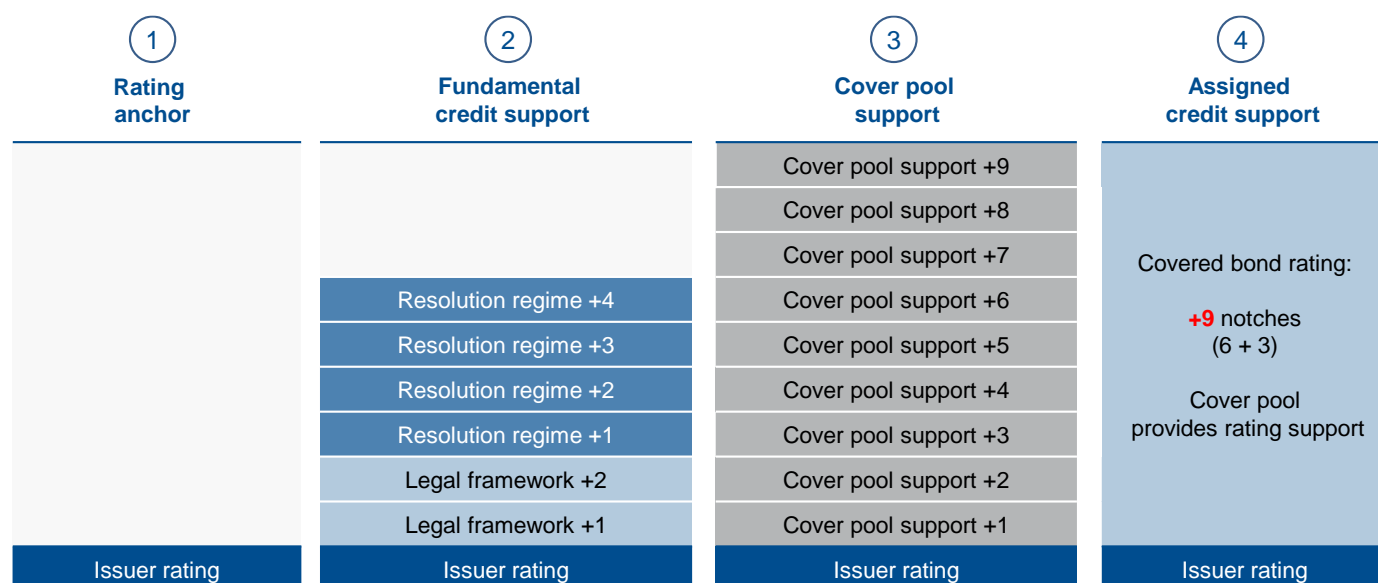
1
Rating anchor

2
Fundamental credit support

3
Cover pool support

4
Assigned credit support

Issuer rating

Resolution regime +4
Resolution regime +3
Resolution regime +2
Resolution regime +1
Legal framework +2
Legal framework +1
Issuer rating

Cover pool support +9
Cover pool support +8
Cover pool support +7
Cover pool support +6
Cover pool support +5
Cover pool support +4
Cover pool support +3
Cover pool support +2
Cover pool support +1
Issuer rating

Covered bond rating:

+9 notches
(6 + 3)

Cover pool provides rating support

Issuer rating